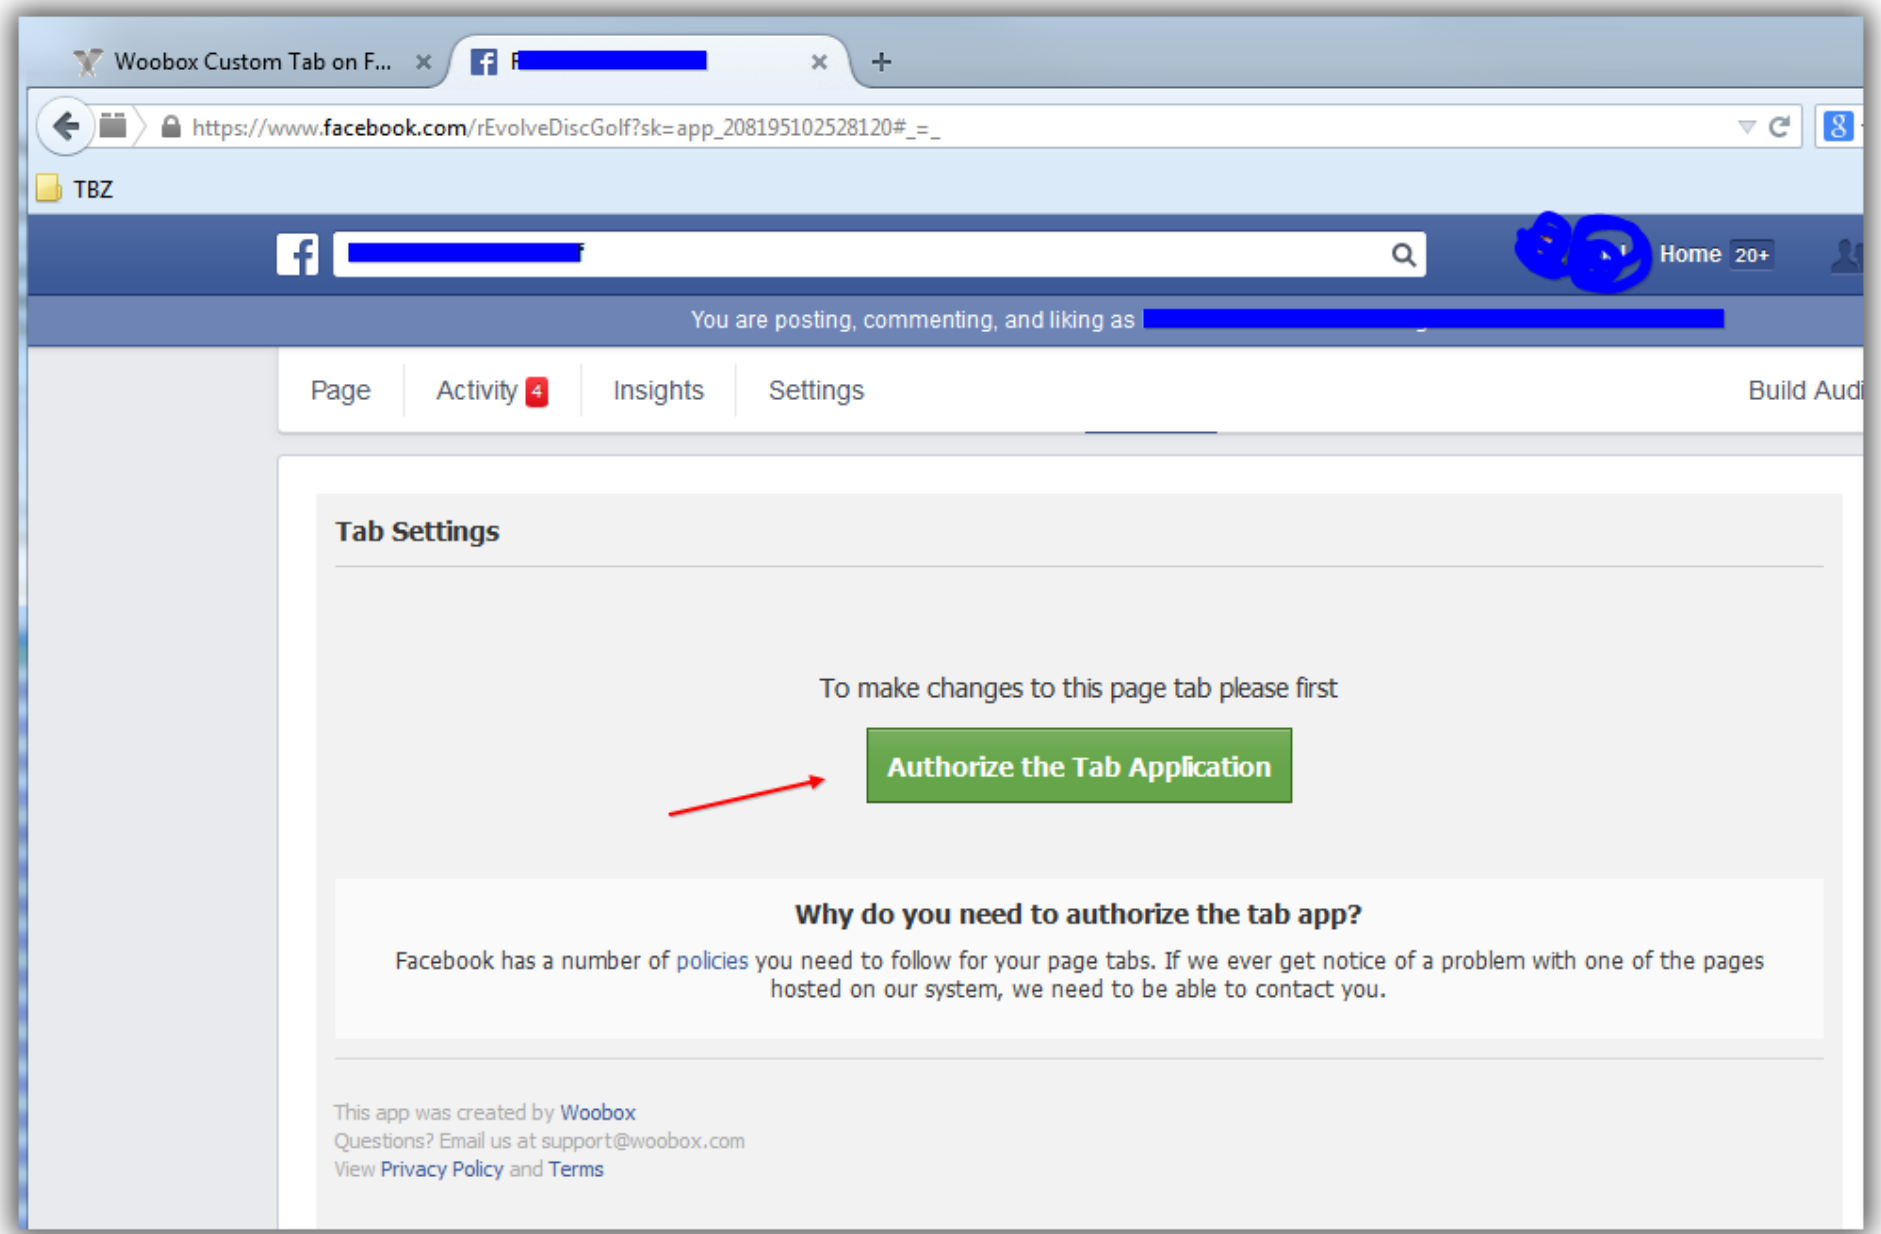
Woobox Custom Tab on F... ×
F ×
+

https://www.facebook.com/rEvolveDiscGolf?sk=app_208195102528120#_=_

TBZ

Home 20+

You are posting, commenting, and liking as

Page
Activity 4
Insights
Settings
Build Audi

Tab Settings

To make changes to this page tab please first

Authorize the Tab Application

Why do you need to authorize the tab app?

Facebook has a number of policies you need to follow for your page tabs. If we ever get notice of a problem with one of the pages hosted on our system, we need to be able to contact you.

This app was created by Woobox
Questions? Email us at support@woobox.com
View Privacy Policy and Terms